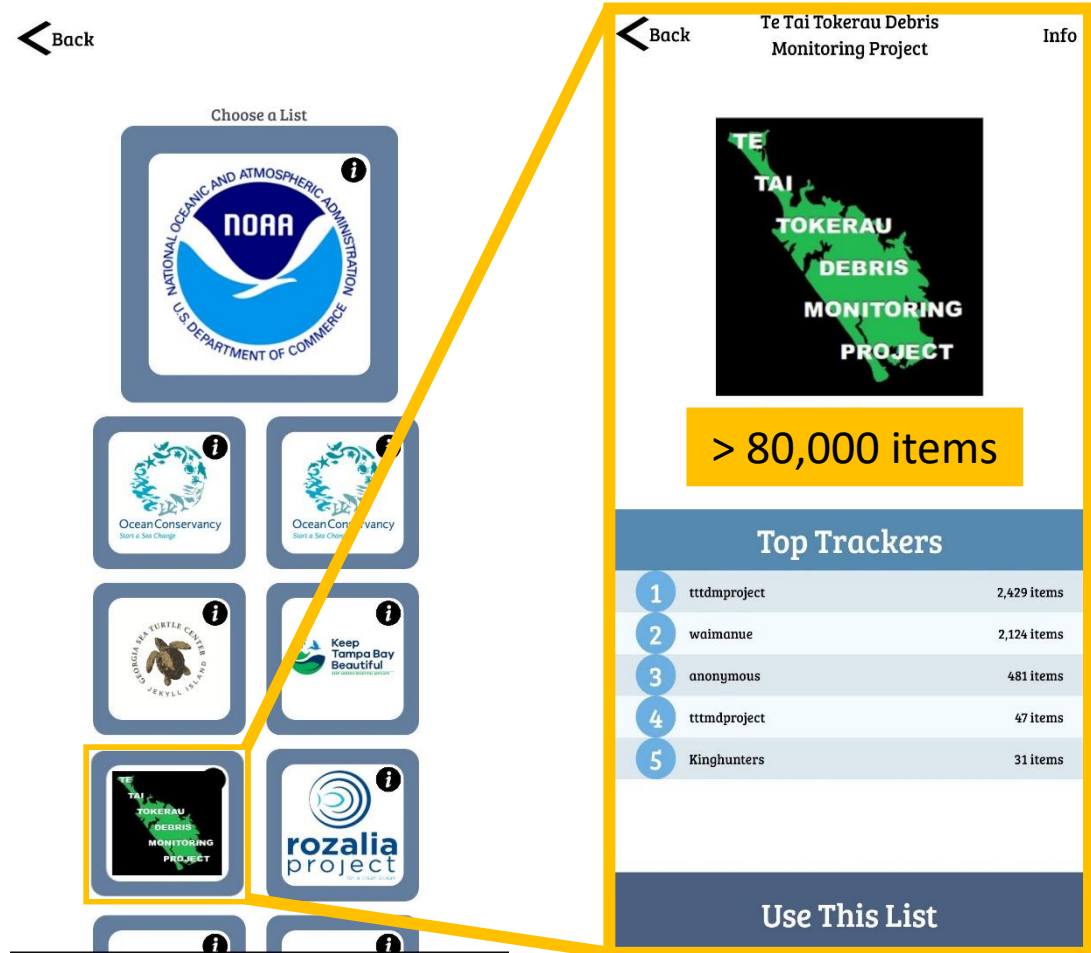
Back

Choose a List

NATIONAL OCEANIC AND ATMOSPHERIC ADMINISTRATION
NOAA
U.S. DEPARTMENT OF COMMERCE

Ocean Conservancy
Start a Sea Change

Ocean Conservancy
Start a Sea Change

GEORGIA SEA TURTLE CENTER
JEKYLL ISLAND

Keep Tampa Bay Beautiful

TE TAI TOKERAU DEBRIS MONITORING PROJECT

rozalia project
for a clean ocean

Back
Te Tai Tokerau Debris Monitoring Project
Info

TE TAI TOKERAU DEBRIS MONITORING PROJECT

> 80,000 items

Top Trackers

| | | |
|---|---|---|
| 1 | tttdmproject | 2,429 items |
| 2 | waimanue | 2,124 items |
| 3 | anonymous | 481 items |
| 4 | tttmdproject | 47 items |
| 5 | Kinghunters | 31 items |

Use This List